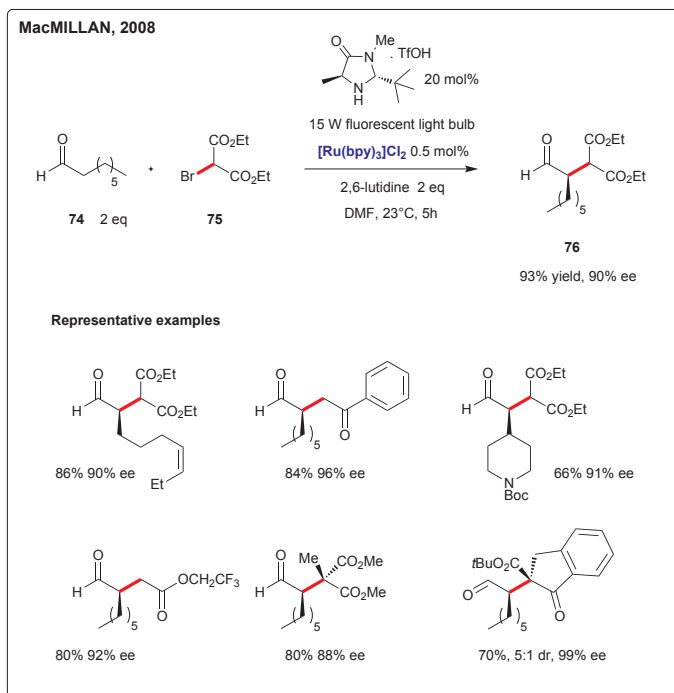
MacMILLAN, 2008

O
Me
N
. TfOH
N
H
20 mol%

15 W fluorescent light bulb
$[Ru(bpy)_3]Cl_2$ 0.5 mol%
2,6-lutidine 2 eq
DMF, 23°C, 5h

O
H
5
74 2 eq

+

$CO_2Et$
Br
$CO_2Et$
75

O
H
$CO_2Et$
$CO_2Et$
5
76
93% yield, 90% ee

Representative examples

O
H
$CO_2Et$
$CO_2Et$
Et
86% 90% ee

O
H
5
O
84% 96% ee

O
H
$CO_2Et$
$CO_2Et$
N
Boc
66% 91% ee

O
H
5
O
$OCH_2CF_3$
80% 92% ee

O
H
Me
$CO_2Me$
$CO_2Me$
5
80% 88% ee

$t$BuO$_2$C
O
5
O
70%, 5:1 dr, 99% ee